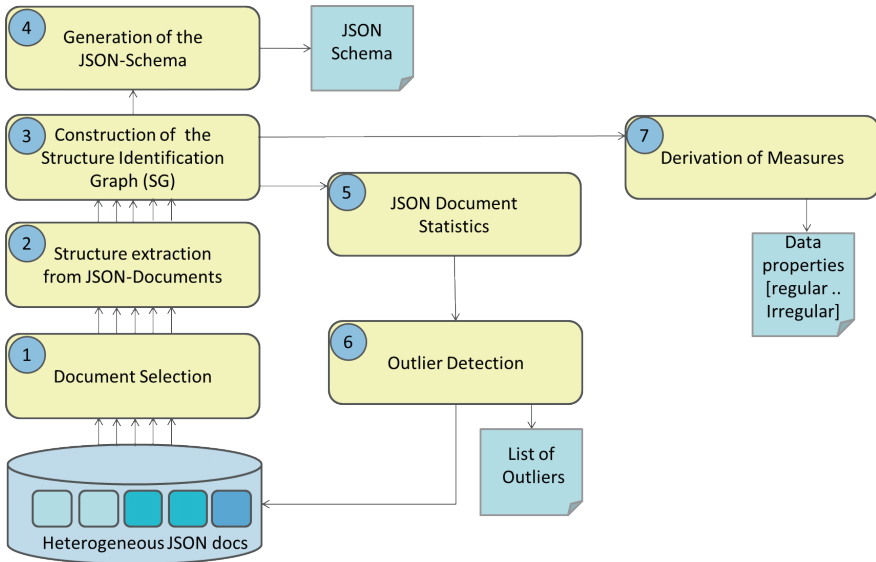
4
Generation of the JSON-Schema

JSON Schema

3
Construction of the Structure Identification Graph (SG)

7
Derivation of Measures

5
JSON Document Statistics

Data properties [regular .. Irregular]

2
Structure extraction from JSON-Documents

1
Document Selection

6
Outlier Detection

List of Outliers

Heterogeneous JSON docs